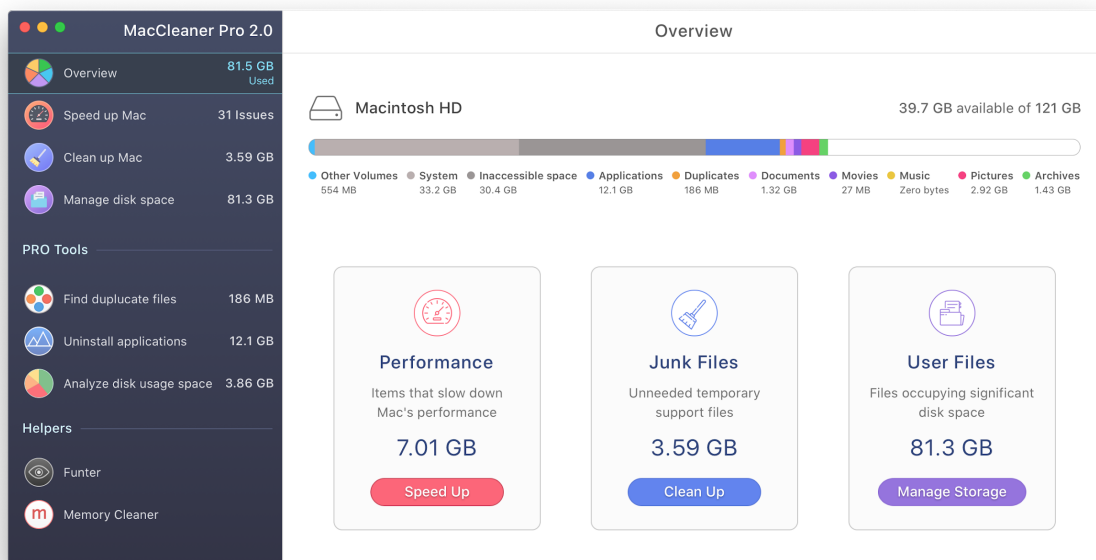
MacCleaner Pro 2.0

Overview 81.5 GB Used

Speed up Mac 31 Issues

Clean up Mac 3.59 GB

Manage disk space 81.3 GB

PRO Tools

Find duplicate files 186 MB

Uninstall applications 12.1 GB

Analyze disk usage space 3.86 GB

Helpers

Funter

Memory Cleaner

Overview

Macintosh HD

39.7 GB available of 121 GB

Other Volumes 554 MB
System 33.2 GB
Inaccessible space 30.4 GB
Applications 12.1 GB
Duplicates 186 MB
Documents 1.32 GB
Movies 27 MB
Music Zero bytes
Pictures 2.92 GB
Archives 1.43 GB

Performance

Items that slow down Mac's performance

7.01 GB

Speed Up

Junk Files

Unneeded temporary support files

3.59 GB

Clean Up

User Files

Files occupying significant disk space

81.3 GB

Manage Storage